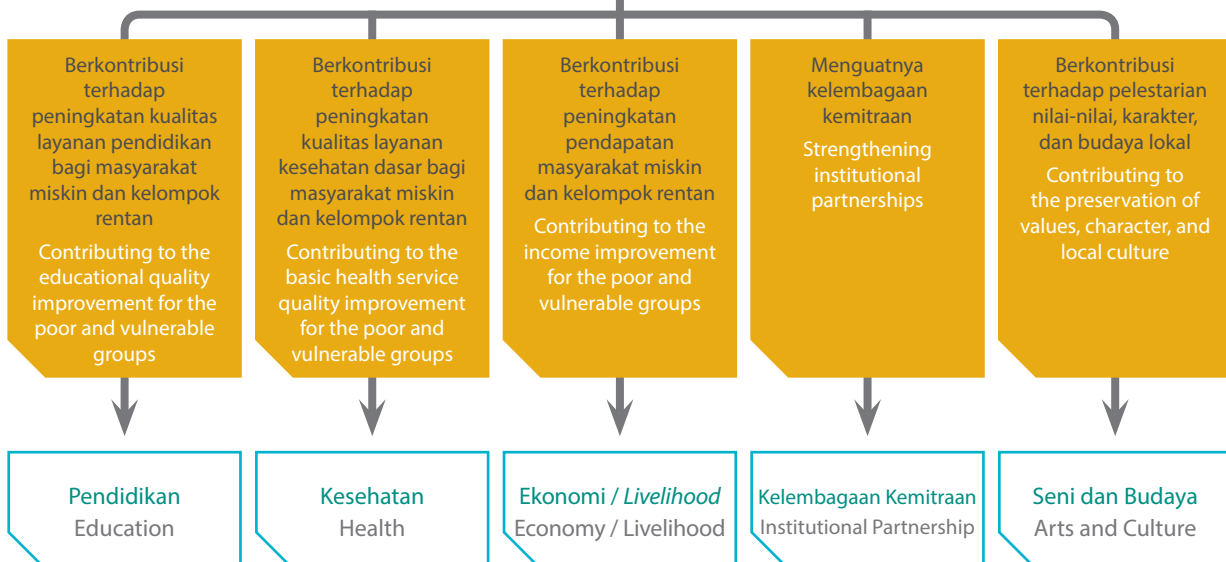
Berkontribusi terhadap peningkatan kualitas layanan pendidikan bagi masyarakat miskin dan kelompok rentan

Contributing to the educational quality improvement for the poor and vulnerable groups

Berkontribusi terhadap peningkatan kualitas layanan kesehatan dasar bagi masyarakat miskin dan kelompok rentan

Contributing to the basic health service quality improvement for the poor and vulnerable groups

Berkontribusi terhadap peningkatan pendapatan masyarakat miskin dan kelompok rentan

Contributing to the income improvement for the poor and vulnerable groups

Menguatnya kelembagaan kemitraan

Strengthening institutional partnerships

Berkontribusi terhadap pelestarian nilai-nilai, karakter, dan budaya lokal

Contributing to the preservation of values, character, and local culture

Pendidikan
Education

Kesehatan
Health

Ekonomi / Livelihood
Economy / Livelihood

Kelembagaan Kemitraan
Institutional Partnership

Seni dan Budaya
Arts and Culture